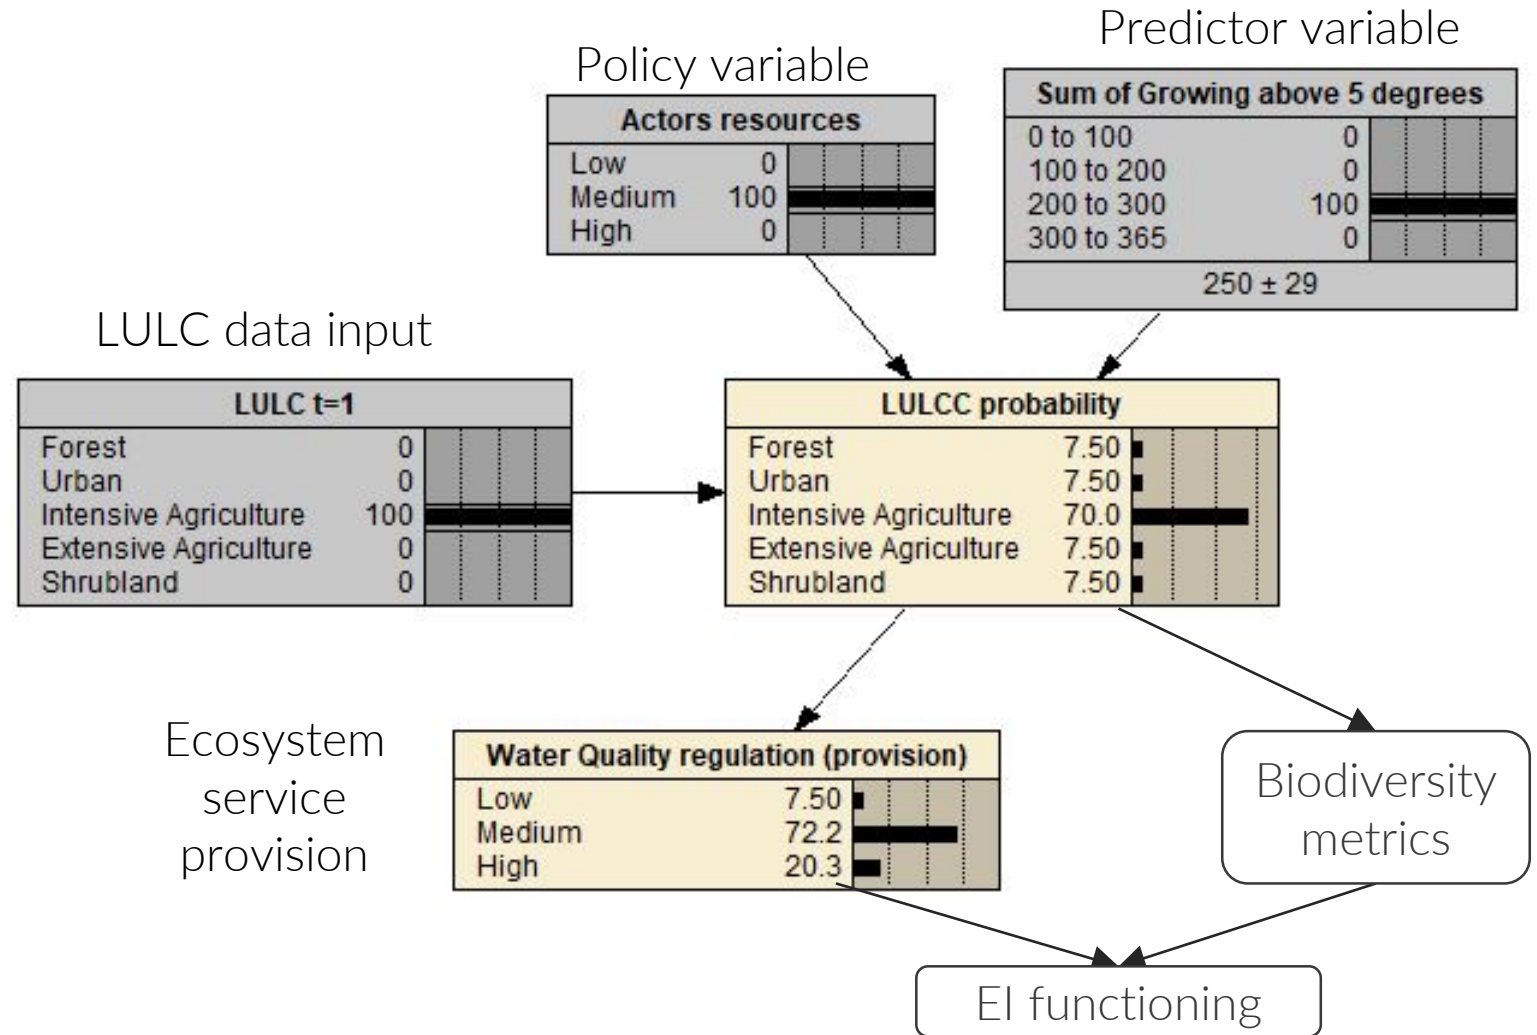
Predictor variable

Policy variable

| Actors resources | |
|---|---|
| Low | 0 |
| Medium | 100 |
| High | 0 |

| Sum of Growing above 5 degrees | |
|---|---|
| 0 to 100 | 0 |
| 100 to 200 | 0 |
| 200 to 300 | 100 |
| 300 to 365 | 0 |

250 ± 29

LULC data input

| LULC t=1 | |
|---|---|
| Forest | 0 |
| Urban | 0 |
| Intensive Agriculture | 100 |
| Extensive Agriculture | 0 |
| Shrubland | 0 |

| LULCC probability | |
|---|---|
| Forest | 7.50 |
| Urban | 7.50 |
| Intensive Agriculture | 70.0 |
| Extensive Agriculture | 7.50 |
| Shrubland | 7.50 |

Ecosystem service provision

| Water Quality regulation (provision) | |
|---|---|
| Low | 7.50 |
| Medium | 72.2 |
| High | 20.3 |

Biodiversity metrics

EI functioning